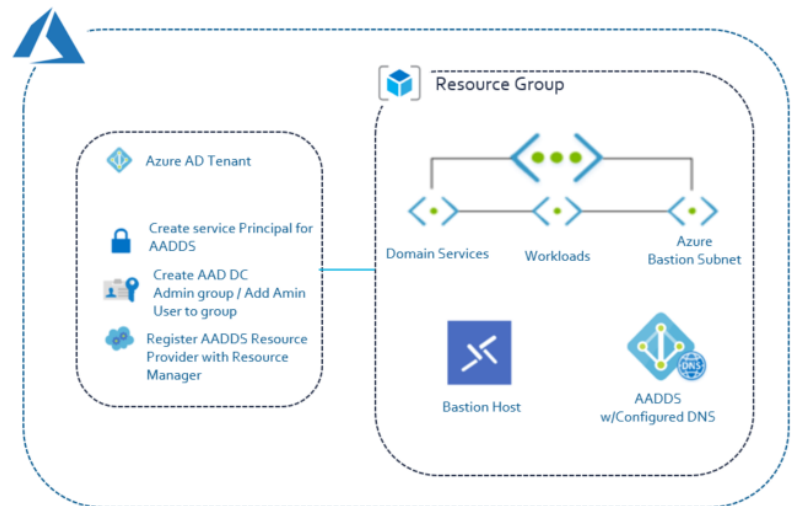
Resource Group

Azure AD Tenant

Create service Principal for AADDS

Create AAD DC Admin group / Add Amin User to group

Register AADDS Resource Provider with Resource Manager

Domain Services

Workloads

Azure Bastion Subnet

Bastion Host

DNS

AADDS w/Configured DNS